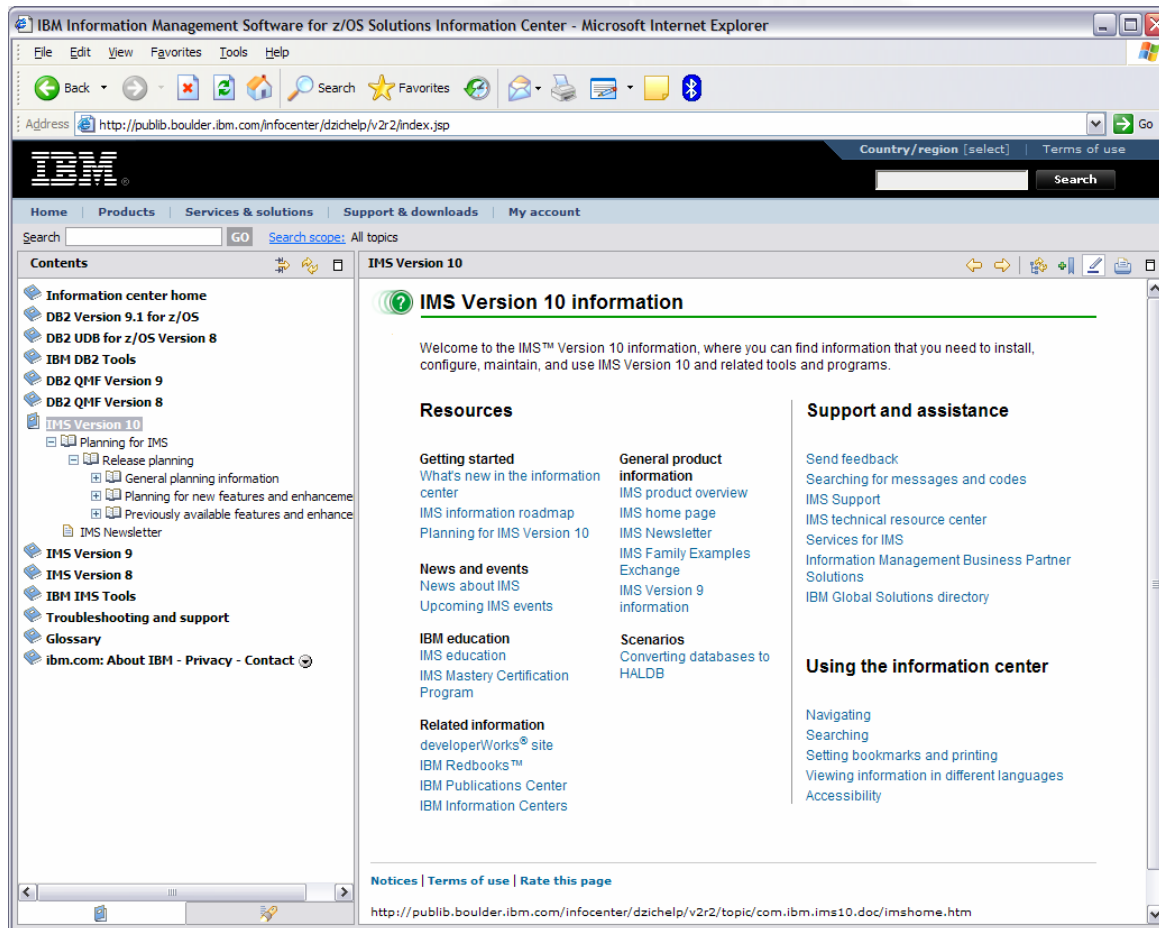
IBM Information Management Software for z/OS Solutions Information Center - Microsoft Internet Explorer

File Edit View Favorites Tools Help

Back Search Favorites

Address http://publib.boulder.ibm.com/infocenter/dzichelp/v2r2/index.jsp Go

IBM

Country/region [select] | Terms of use

Search

Home | Products | Services & solutions | Support & downloads | My account

Search GO Search scope: All topics

Contents

Information center home
DB2 Version 9.1 for z/OS
DB2 UDB for z/OS Version 8
IBM DB2 Tools
DB2 QMF Version 9
DB2 QMF Version 8
IMS Version 10
Planning for IMS
Release planning
General planning information
Planning for new features and enhanceme
Previously available features and enhance
IMS Newsletter
IMS Version 9
IMS Version 8
IBM IMS Tools
Troubleshooting and support
Glossary
ibm.com: About IBM - Privacy - Contact

IMS Version 10

IMS Version 10 information

Welcome to the IMS™ Version 10 information, where you can find information that you need to install, configure, maintain, and use IMS Version 10 and related tools and programs.

Resources

Getting started
What's new in the information center
IMS information roadmap
Planning for IMS Version 10

News and events
News about IMS
Upcoming IMS events

IBM education
IMS education
IMS Mastery Certification Program

Related information
developerWorks® site
IBM Redbooks™
IBM Publications Center
IBM Information Centers

General product information
IMS product overview
IMS home page
IMS Newsletter
IMS Family Examples Exchange
IMS Version 9 information

Scenarios
Converting databases to HALDB

Support and assistance

Send feedback
Searching for messages and codes
IMS Support
IMS technical resource center
Services for IMS
Information Management Business Partner Solutions
IBM Global Solutions directory

Using the information center

Navigating
Searching
Setting bookmarks and printing
Viewing information in different languages
Accessibility

Notices | Terms of use | Rate this page

http://publib.boulder.ibm.com/infocenter/dzichelp/v2r2/topic/com.ibm.ims10.doc/imshome.htm